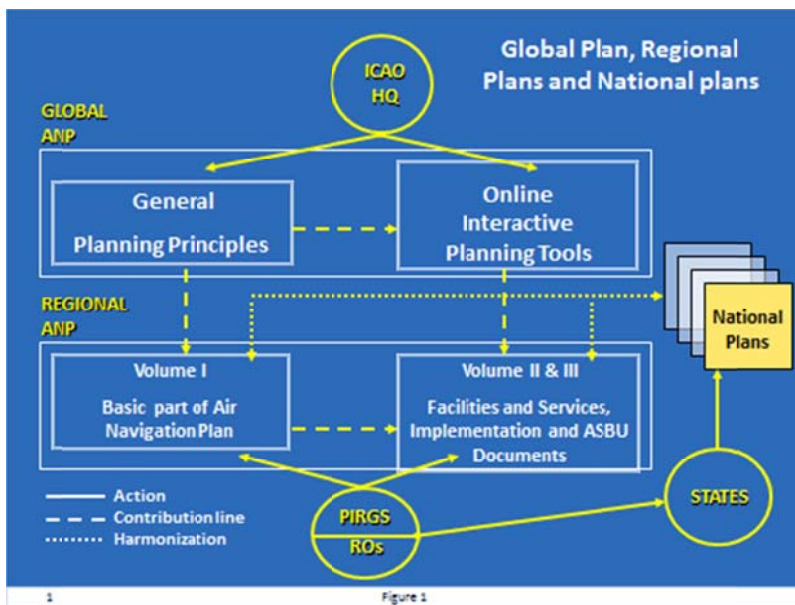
Global Plan, Regional Plans and National plans

ICAO HQ

GLOBAL ANP

General Planning Principles

Online Interactive Planning Tools

REGIONAL ANP

Volume I

Basic part of Air NavigationPlan

Volume II & III

Facilities and Services, Implementation and ASBU Documents

National Plans

Action
Contribution line
Harmonization

PIRGS
ROs

STATES

1

Figure 1